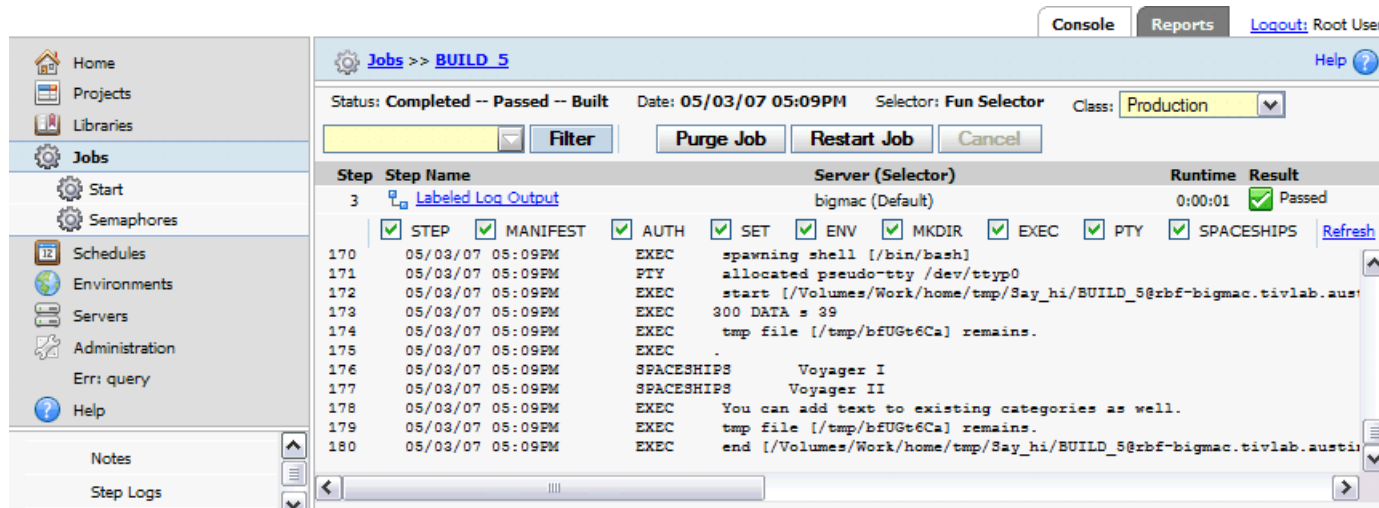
Console Reports Logout: Root User

Home
Projects
Libraries
Jobs
Start
Semaphores
Schedules
Environments
Servers
Administration
Err: query
Help

Notes
Step Logs

Jobs >> BUILD_5

Help

Status: Completed -- Passed -- Built Date: 05/03/07 05:09PM Selector: Fun Selector Class: Production

Filter Purge Job Restart Job Cancel

| Step | Step Name | Server (Selector) | Runtime | Result |
|---|---|---|---|---|
| 3 | Labeled Log Output | bigmac (Default) | 0:00:01 | Passed |

STEP MANIFEST AUTH SET ENV MKDIR EXEC PTY SPACESHIPS Refresh

170 05/03/07 05:09PM EXEC spawning shell [/bin/bash]
171 05/03/07 05:09PM PTY allocated pseudo-tty /dev/ttyp0
172 05/03/07 05:09PM EXEC start [/Volumes/Work/home/tmp/Say_hi/BUILD_5@rbf-bigmac.tivlab.aust
173 05/03/07 05:09PM EXEC 300 DATA = 39
174 05/03/07 05:09PM EXEC tmp file [/tmp/bfUGt6Ca] remains.
175 05/03/07 05:09PM EXEC .
176 05/03/07 05:09PM SPACESHIPS Voyager I
177 05/03/07 05:09PM SPACESHIPS Voyager II
178 05/03/07 05:09PM EXEC You can add text to existing categories as well.
179 05/03/07 05:09PM EXEC tmp file [/tmp/bfUGt6Ca] remains.
180 05/03/07 05:09PM EXEC end [/Volumes/Work/home/tmp/Say_hi/BUILD_5@rbf-bigmac.tivlab.austi